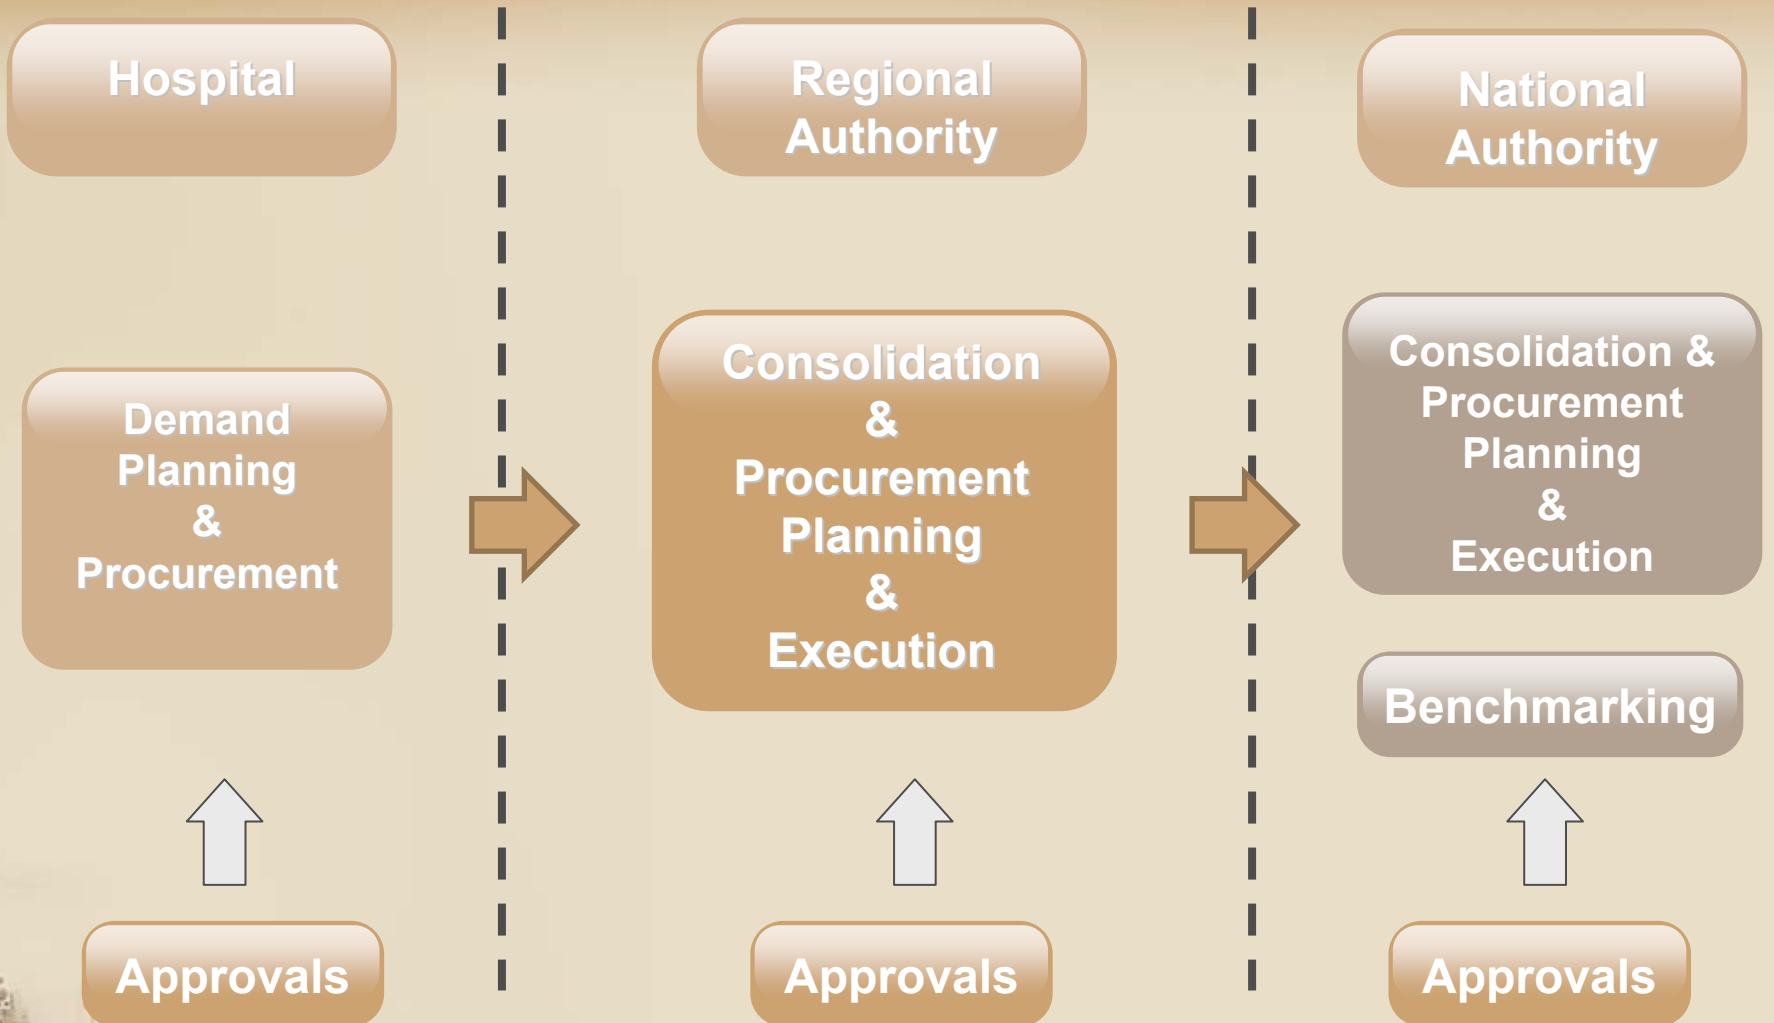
Hospital

Demand Planning & Procurement

Approvals

Regional Authority

Consolidation & Procurement Planning & Execution

Approvals

National Authority

Consolidation & Procurement Planning & Execution

Benchmarking

Approvals